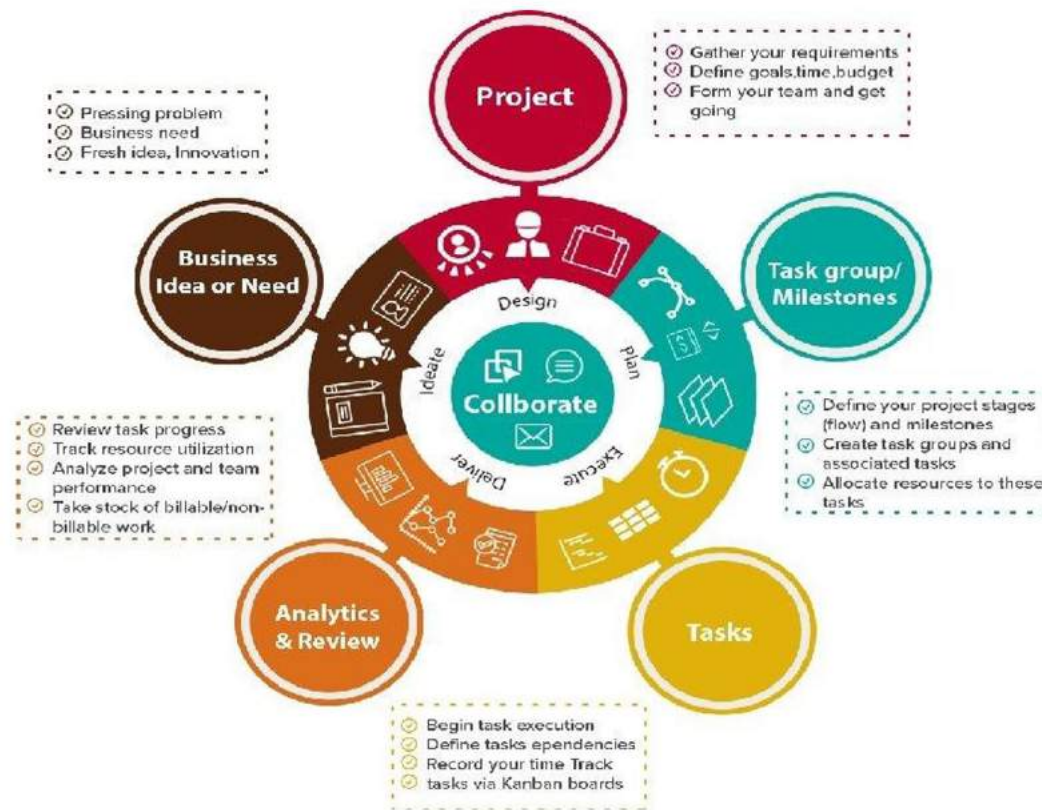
Pressing problem
Business need
Fresh idea, Innovation

Project

Gather your requirements
Define goals,time,budget
Form your team and get going

Business Idea or Need

Task group/ Milestones

Design

plan

Ideate

Collborate

Execute

Deliver

Review task progress
Track resource utilization
Analyze project and team performance
Take stock of billable/non-billable work

Define your project stages (flow) and milestones
Create task groups and associated tasks
Allocate resources to these tasks

Analytics & Review

Tasks

Begin task execution
Define tasks ependencies
Record your time Track tasks via Kanban boards